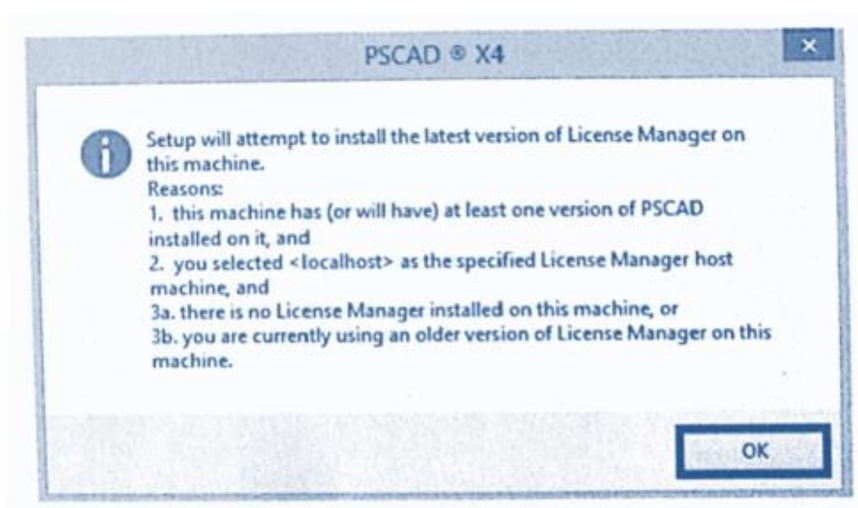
PSCAD ® X4

×

Setup will attempt to install the latest version of License Manager on this machine.
Reasons:
1. this machine has (or will have) at least one version of PSCAD installed on it, and
2. you selected <localhost> as the specified License Manager host machine, and
3a. there is no License Manager installed on this machine, or
3b. you are currently using an older version of License Manager on this machine.

OK